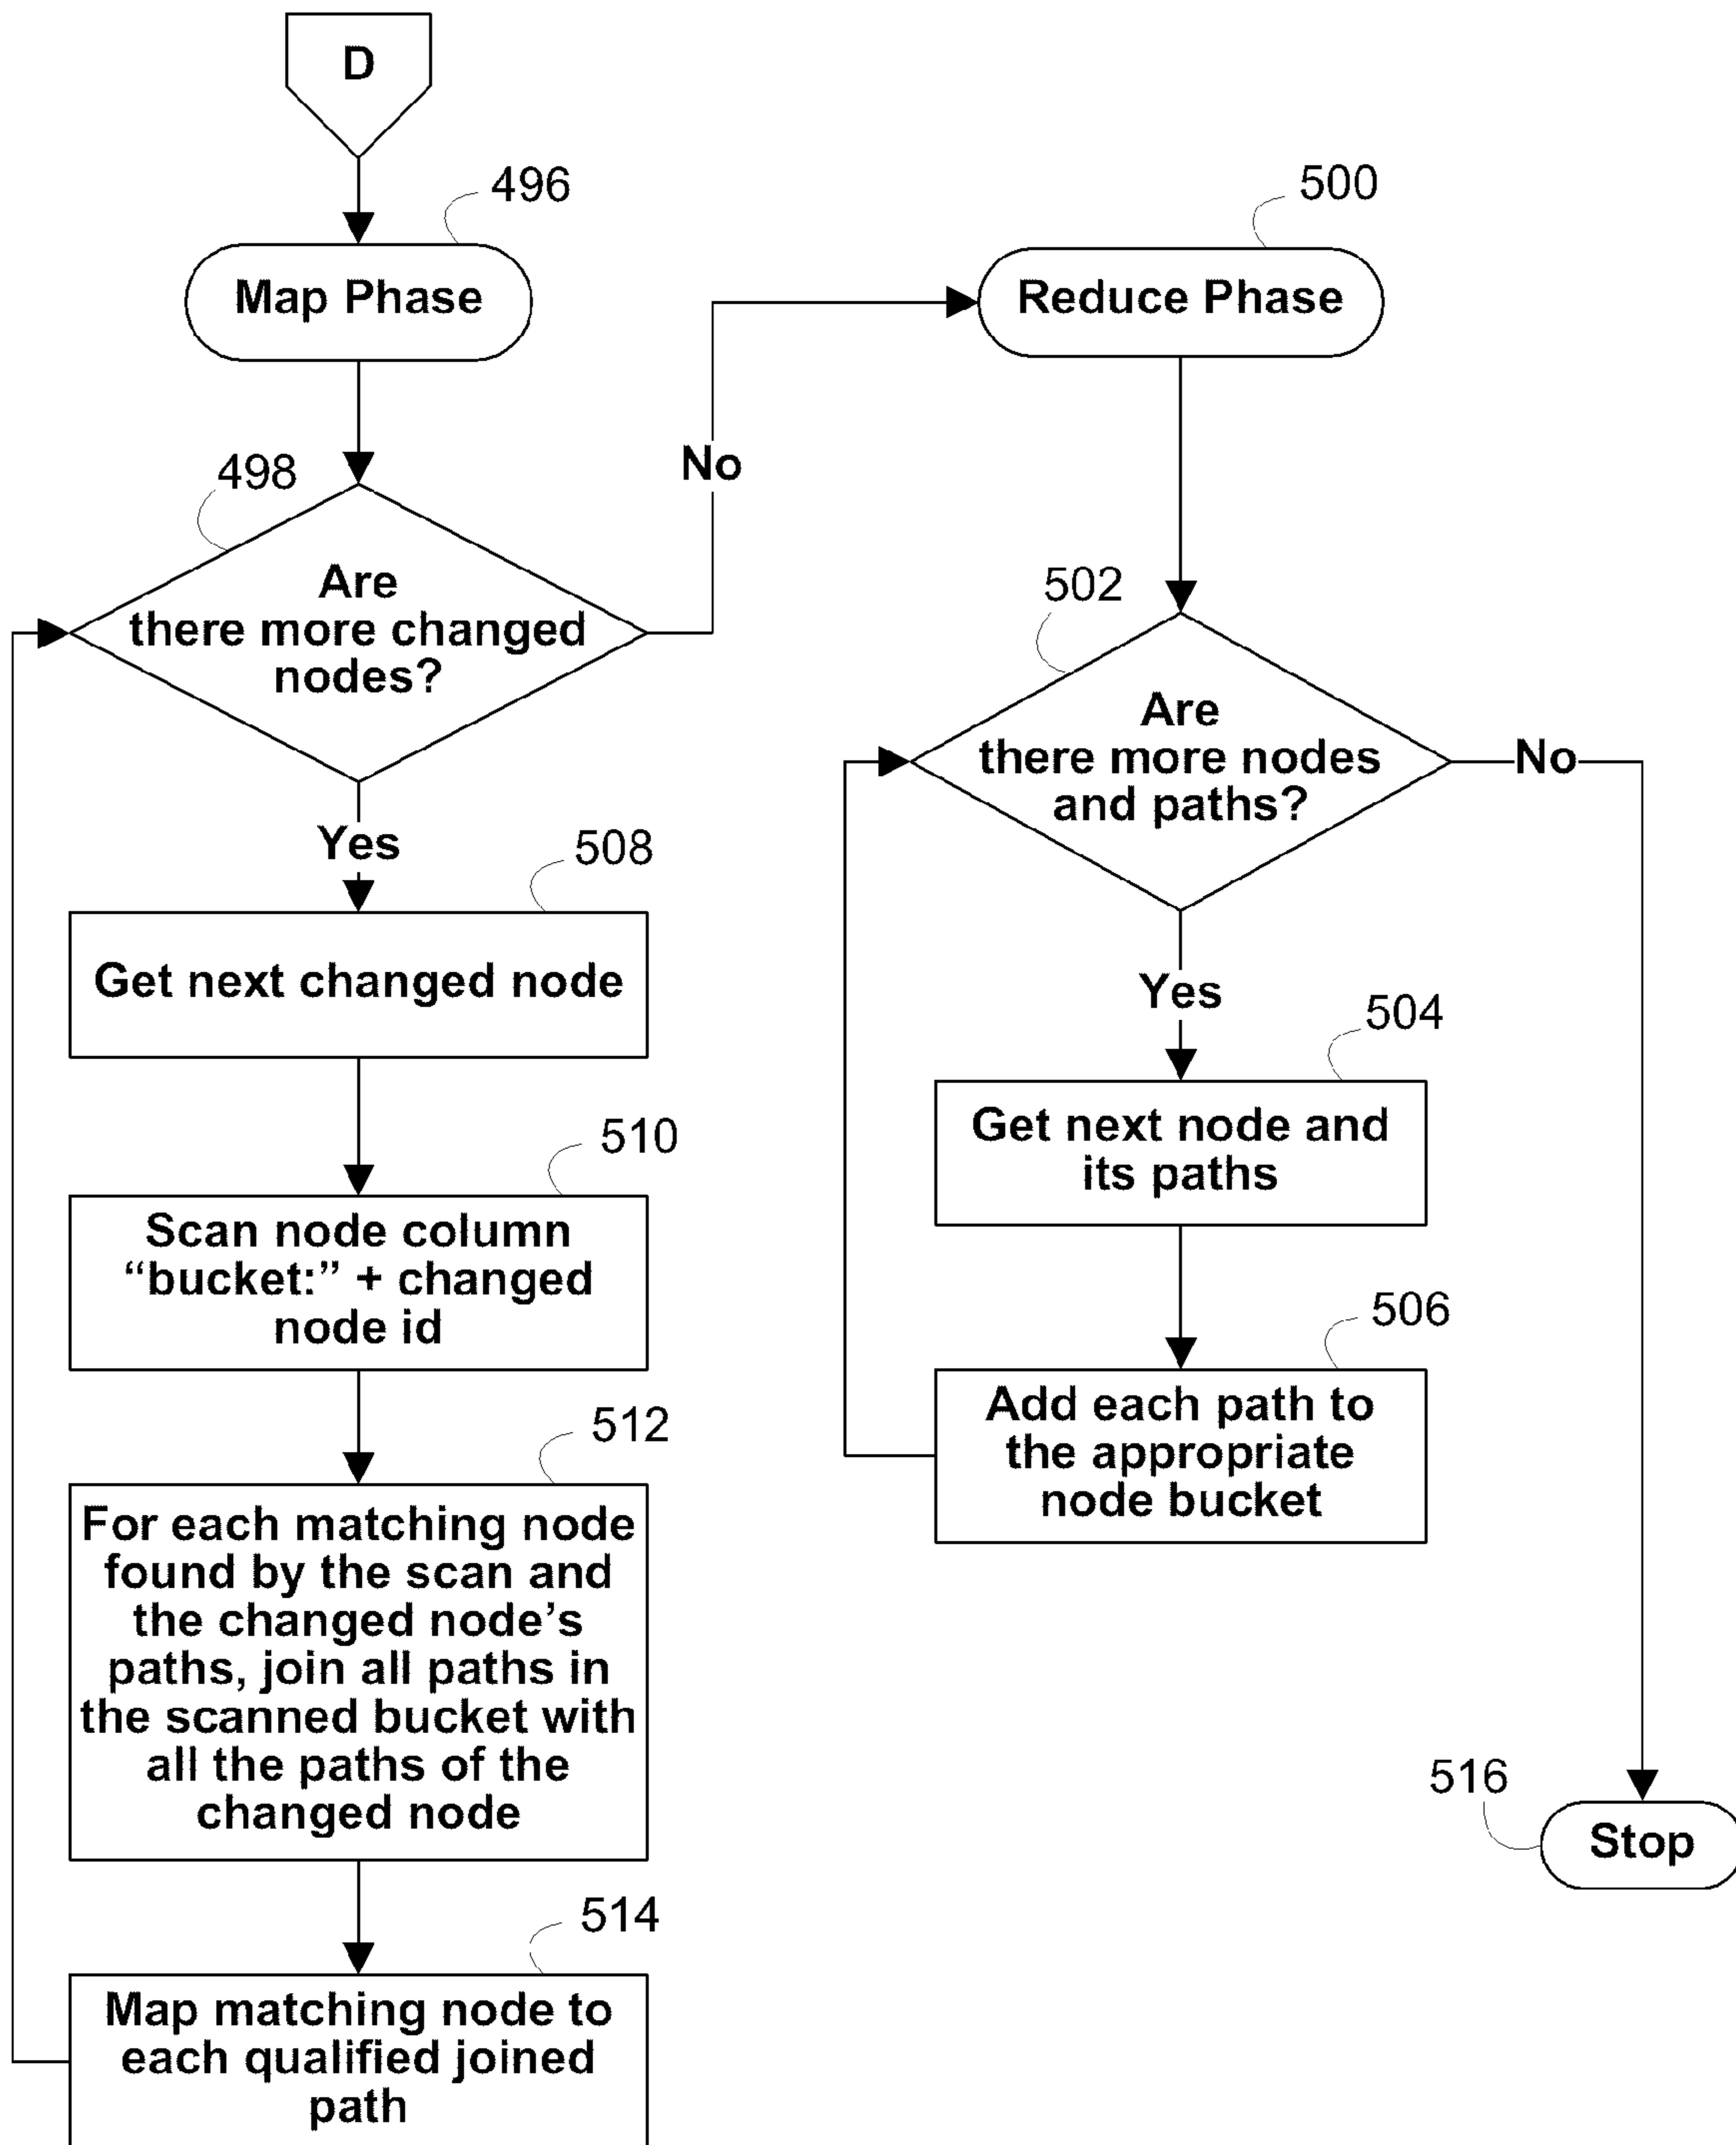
D

496

Map Phase

498

Are there more changed nodes?

No

500

Reduce Phase

502

Are there more nodes and paths?

No

Yes

508

Get next changed node

510

Scan node column “bucket:” + changed node id

512

For each matching node found by the scan and the changed node’s paths, join all paths in the scanned bucket with all the paths of the changed node

514

Map matching node to each qualified joined path

Yes

504

Get next node and its paths

506

Add each path to the appropriate node bucket

516

Stop